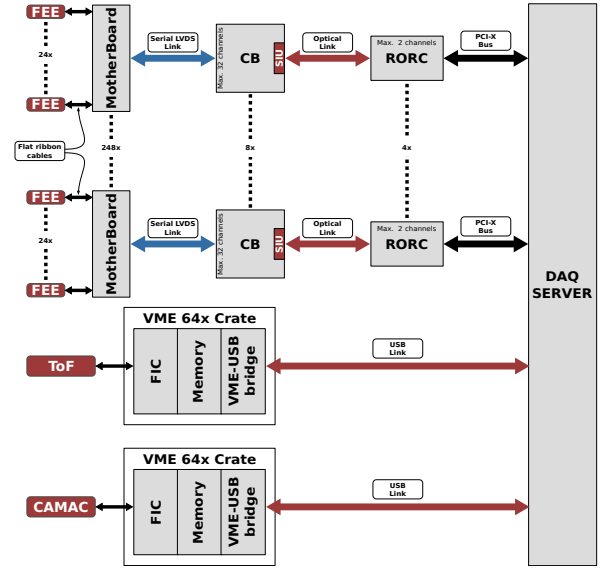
FEE
24x
FEE
Flat ribbon cables
MotherBoard
248x
Serial LVDS Link
Max. 32 channels
CB
SIU
8x
Optical Link
Max. 2 channels
RORC
4x
PCI-X Bus
FEE
24x
FEE
MotherBoard
Serial LVDS Link
Max. 32 channels
CB
SIU
Optical Link
Max. 2 channels
RORC
PCI-X Bus
DAQ SERVER
VME 64x Crate
ToF
FIC
Memory
VME-USB bridge
USB Link
VME 64x Crate
CAMAC
FIC
Memory
VME-USB bridge
USB Link